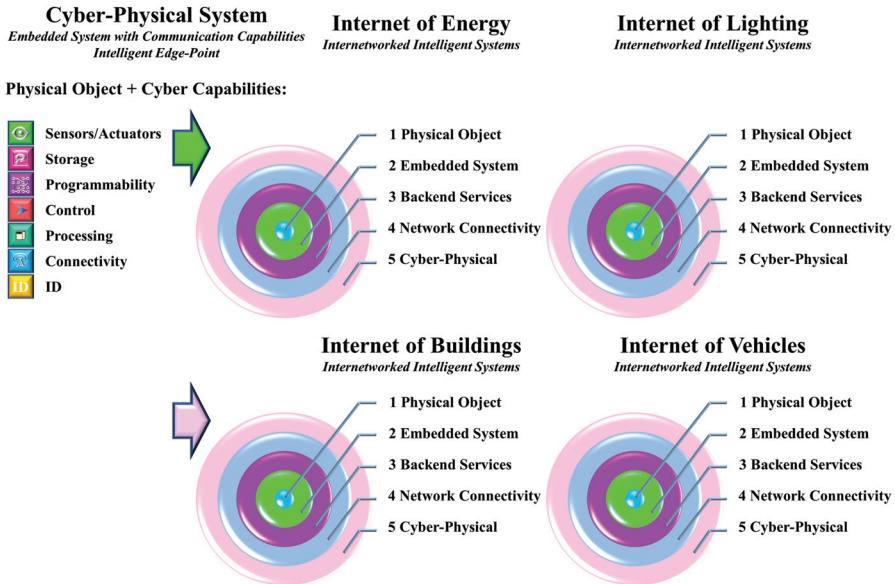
Cyber-Physical System
Embedded System with Communication Capabilities
Intelligent Edge-Point

Physical Object + Cyber Capabilities:

Sensors/Actuators
Storage
Programmability
Control
Processing
Connectivity
ID

Internet of Energy
Internetworked Intelligent Systems

1 Physical Object
2 Embedded System
3 Backend Services
4 Network Connectivity
5 Cyber-Physical

Internet of Lighting
Internetworked Intelligent Systems

1 Physical Object
2 Embedded System
3 Backend Services
4 Network Connectivity
5 Cyber-Physical

Internet of Buildings
Internetworked Intelligent Systems

1 Physical Object
2 Embedded System
3 Backend Services
4 Network Connectivity
5 Cyber-Physical

Internet of Vehicles
Internetworked Intelligent Systems

1 Physical Object
2 Embedded System
3 Backend Services
4 Network Connectivity
5 Cyber-Physical